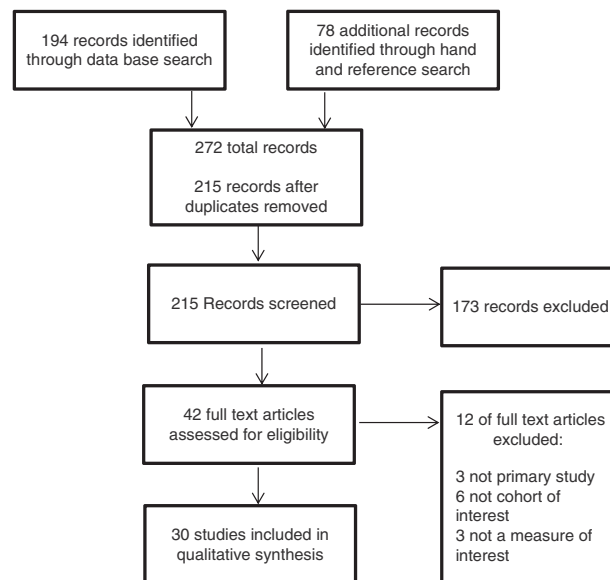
194 records identified through data base search

78 additional records identified through hand and reference search

272 total records

215 records after duplicates removed

215 Records screened

173 records excluded

42 full text articles assessed for eligibility

12 of full text articles excluded:

3 not primary study
6 not cohort of interest
3 not a measure of interest

30 studies included in qualitative synthesis